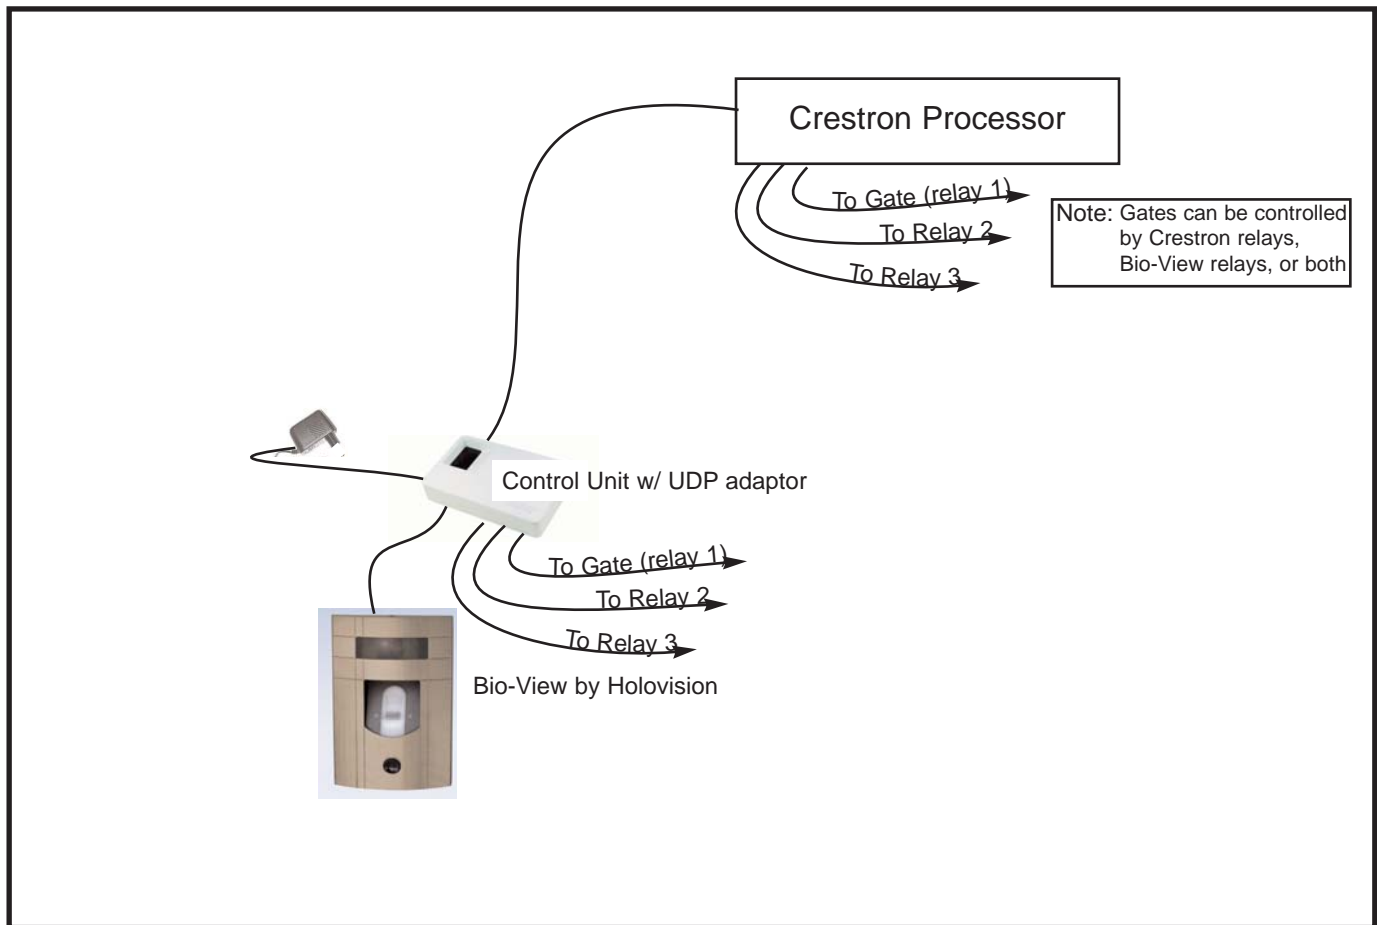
Crestron Processor

To Gate (relay 1)

To Relay 2

To Relay 3

Note: Gates can be controlled by Crestron relays, Bio-View relays, or both

Control Unit w/ UDP adaptor

To Gate (relay 1)

To Relay 2

To Relay 3

Bio-View by Holovision